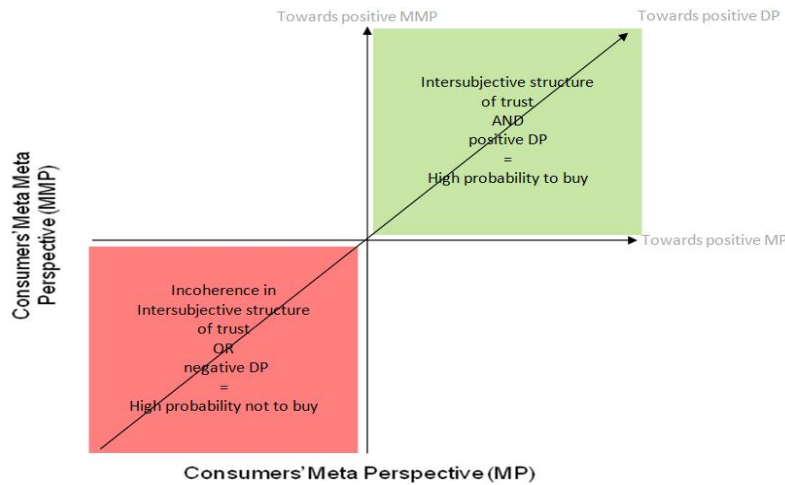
Towards positive MMP

Towards positive DP

Intersubjective structure of trust AND positive DP = High probability to buy

Towards positive MP

Consumers' Meta Meta Perspective (MMP)

Incoherence in Intersubjective structure of trust OR negative DP = High probability not to buy

Consumers' Meta Perspective (MP)